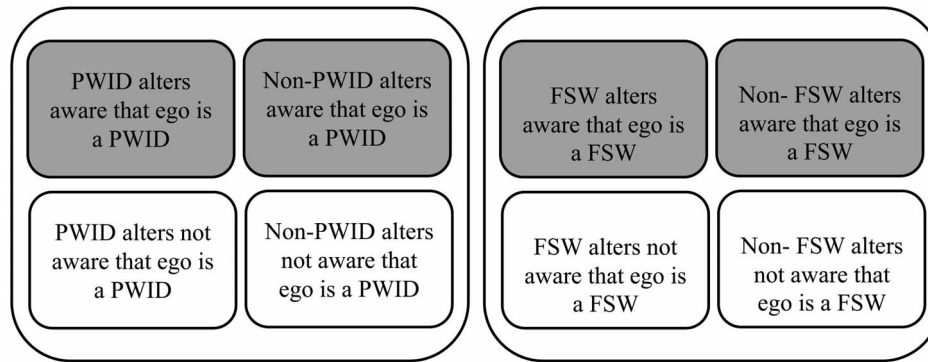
PWID alters aware that ego is a PWID

Non-PWID alters aware that ego is a PWID

PWID alters not aware that ego is a PWID

Non-PWID alters not aware that ego is a PWID

FSW alters aware that ego is a FSW

Non- FSW alters aware that ego is a FSW

FSW alters not aware that ego is a FSW

Non- FSW alters not aware that ego is a FSW